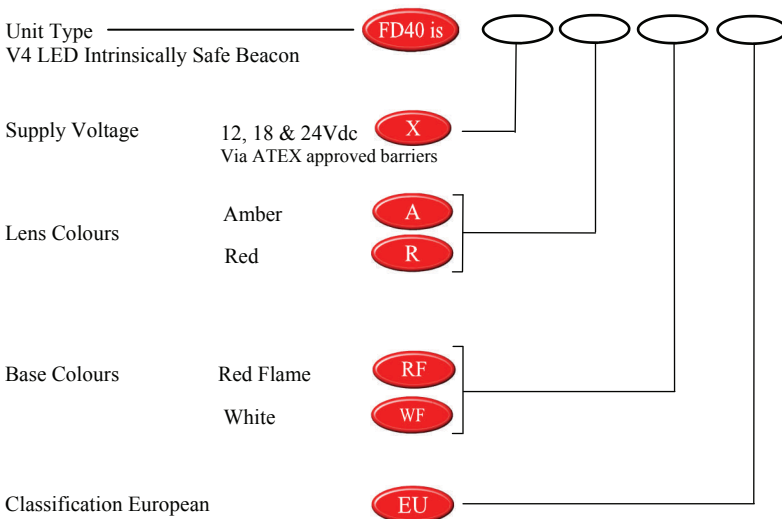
Unit Type
V4 LED Intrinsically Safe Beacon

FD40 is

Supply Voltage

12, 18 & 24Vdc
Via ATEX approved barriers

X

Lens Colours

Amber

A

Red

R

Base Colours

Red Flame

RF

White

WF

Classification European

EU